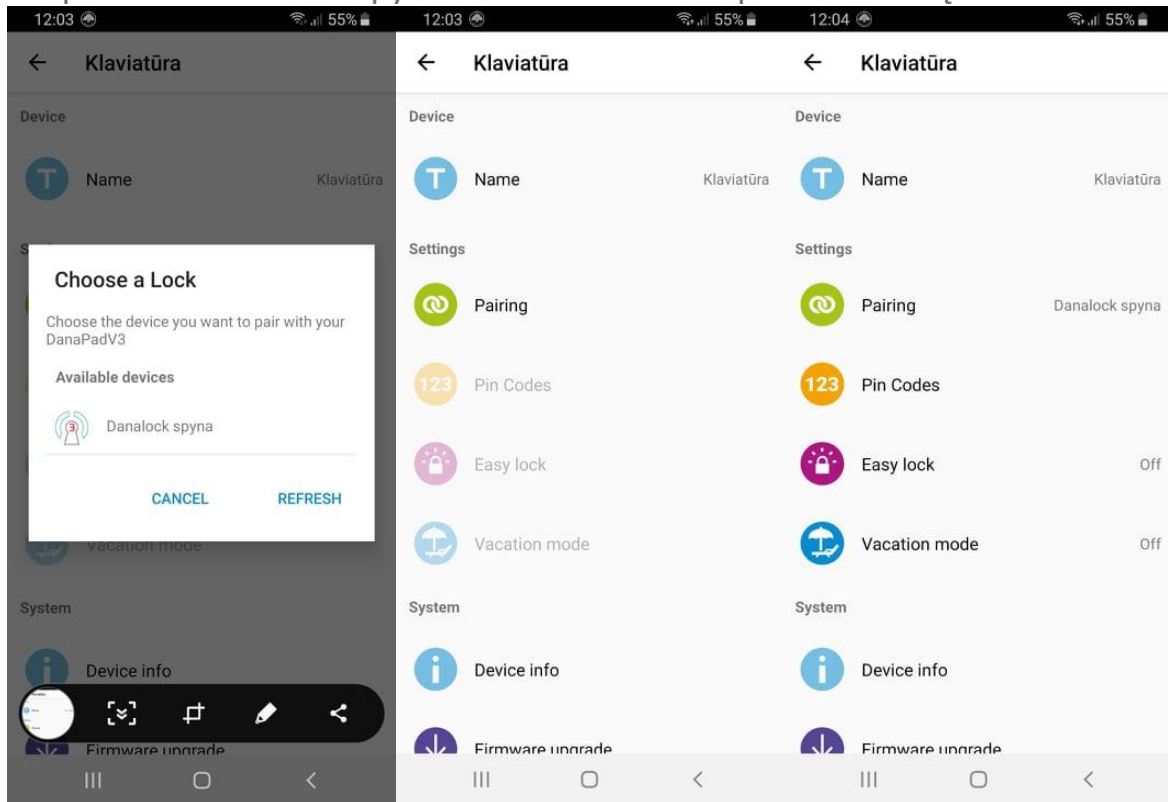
12:03 55%

← Klaviatūra

Device

T Name Klaviatūra

Choose a Lock

Choose the device you want to pair with your DanaPadV3

Available devices

Danalock spyna

CANCEL REFRESH

Vacation mode

System

Device info

Firmware upgrade

12:03 55%

← Klaviatūra

Device

T Name Klaviatūra

Settings

Pairing

123 Pin Codes

Easy lock

Vacation mode

System

Device info

Firmware upgrade

12:04 55%

← Klaviatūra

Device

T Name Klaviatūra

Settings

Pairing Danalock spyna

123 Pin Codes

Easy lock Off

Vacation mode Off

System

Device info

Firmware upgrade